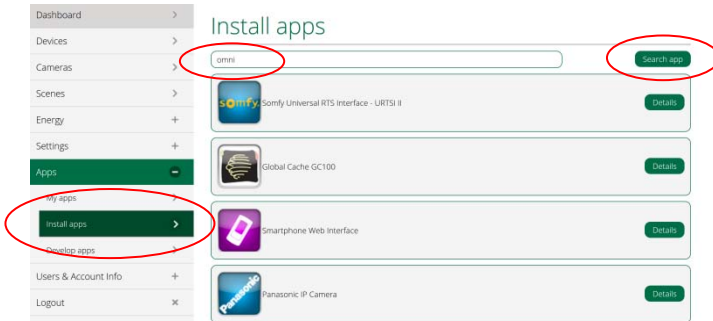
Dashboard
Devices
Cameras
Scenes
Energy
Settings
Apps
My apps
Install apps
Develop apps
Users & Account Info
Logout

Install apps

omni

Search app

somfy

Somfy Universal RTS Interface - URTSI II

Details

Global Cache GC100

Details

Smartphone Web Interface

Details

Panasonic

Panasonic IP Camera

Details